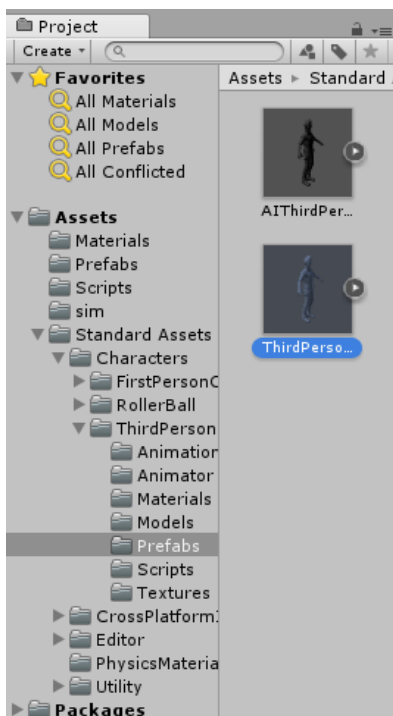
Project

Create

Favorites
All Materials
All Models
All Prefabs
All Conflicted

Assets
Materials
Prefabs
Scripts
sim
Standard Assets
Characters
FirstPersonC
RollerBall
ThirdPerson
Animation
Animator
Materials
Models
Prefabs
Scripts
Textures
CrossPlatform
Editor
PhysicsMateria
Utility
Packages

Assets ▸ Standard

AIThirdPer...

ThirdPerso...